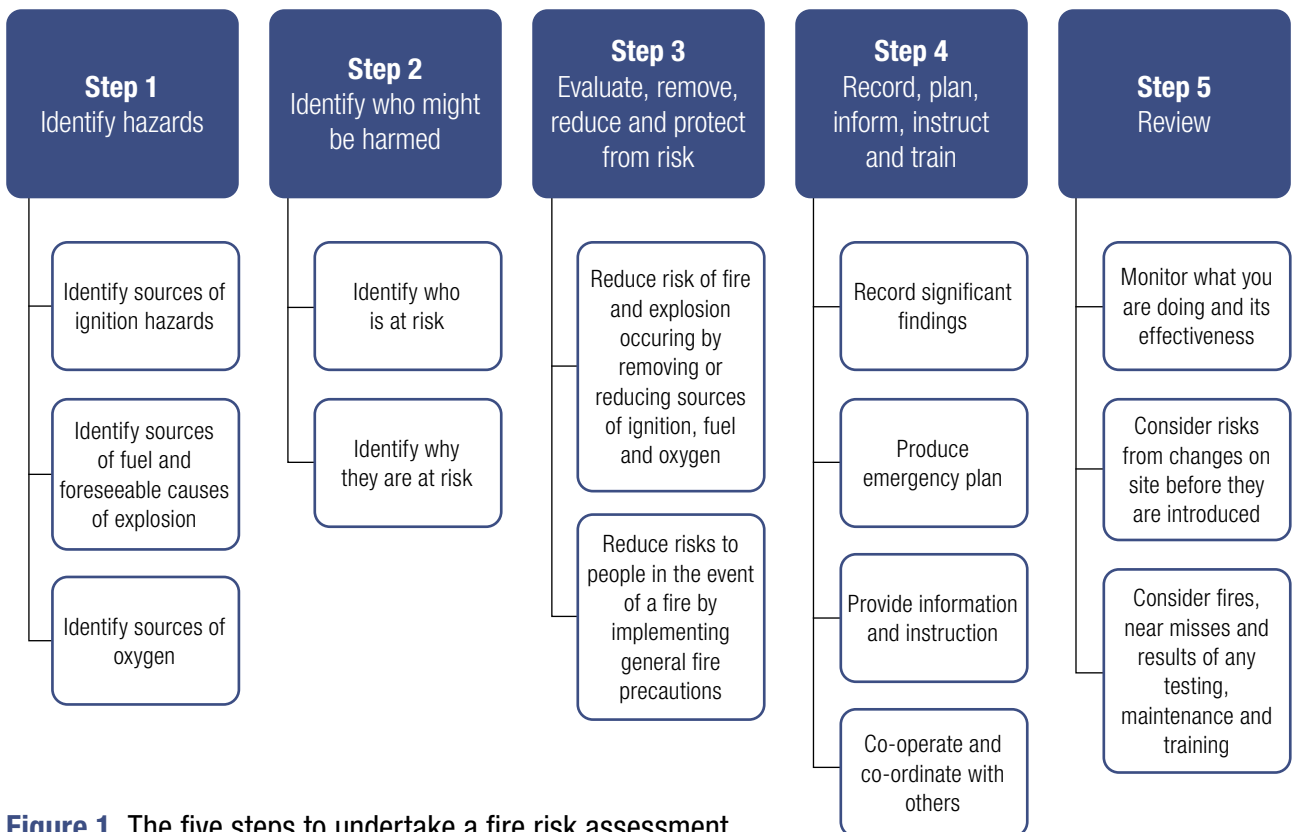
**Step 1**
Identify hazards

Identify sources of ignition hazards

Identify sources of fuel and foreseeable causes of explosion

Identify sources of oxygen

**Step 2**
Identify who might be harmed

Identify who is at risk

Identify why they are at risk

**Step 3**
Evaluate, remove, reduce and protect from risk

Reduce risk of fire and explosion occuring by removing or reducing sources of ignition, fuel and oxygen

Reduce risks to people in the event of a fire by implementing general fire precautions

**Step 4**
Record, plan, inform, instruct and train

Record significant findings

Produce emergency plan

Provide information and instruction

Co-operate and co-ordinate with others

**Step 5**
Review

Monitor what you are doing and its effectiveness

Consider risks from changes on site before they are introduced

Consider fires, near misses and results of any testing, maintenance and training

**Figure 1** The five steps to undertake a fire risk assessment